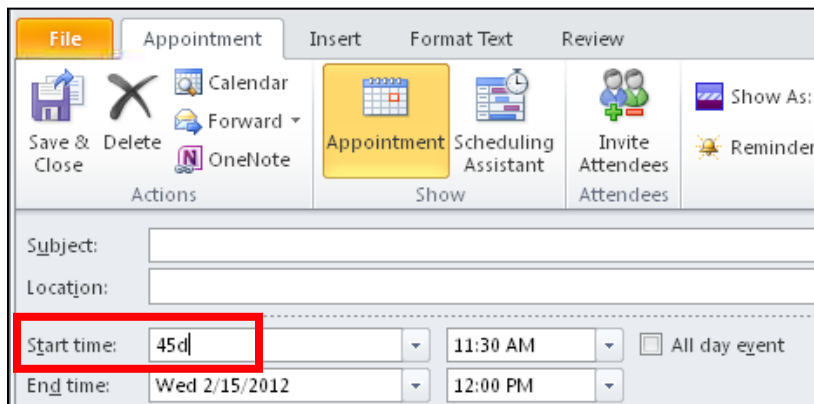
File Appointment Insert Format Text Review

Save & Close Delete Calendar Forward OneNote Actions

Appointment Scheduling Assistant Show

Invite Attendees Attendees

Show As:

Reminder

Subject:

Location:

Start time: 45d 11:30 AM All day event

End time: Wed 2/15/2012 12:00 PM